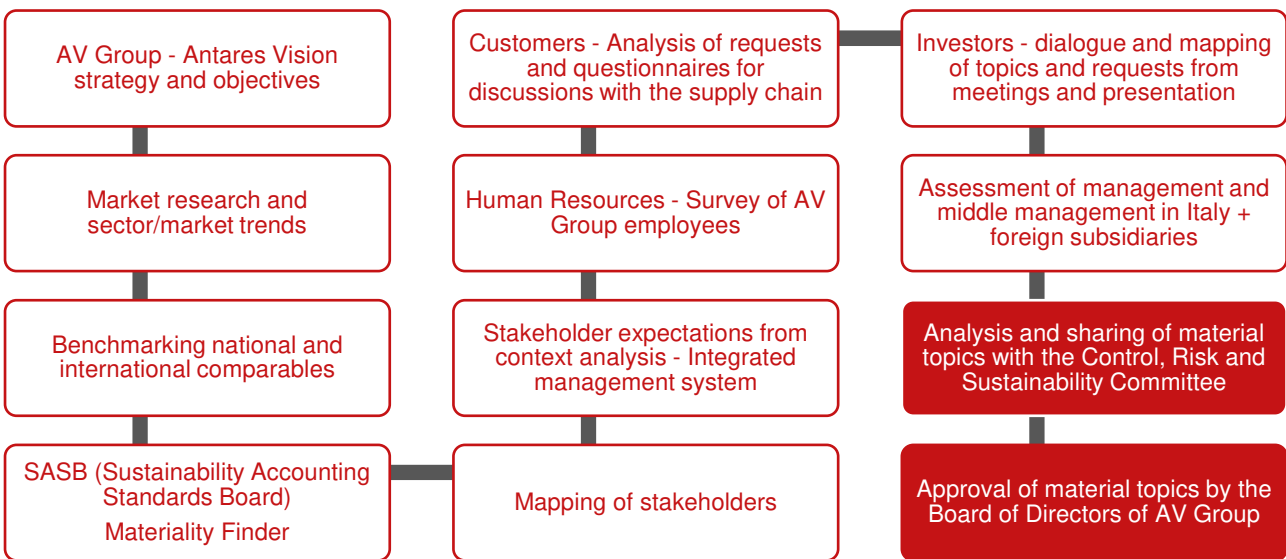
AV Group - Antares Vision strategy and objectives

Market research and sector/market trends

Benchmarking national and international comparables

SASB (Sustainability Accounting Standards Board)
Materiality Finder

Customers - Analysis of requests and questionnaires for discussions with the supply chain

Human Resources - Survey of AV Group employees

Stakeholder expectations from context analysis - Integrated management system

Mapping of stakeholders

Investors - dialogue and mapping of topics and requests from meetings and presentation

Assessment of management and middle management in Italy + foreign subsidiaries

Analysis and sharing of material topics with the Control, Risk and Sustainability Committee

Approval of material topics by the Board of Directors of AV Group